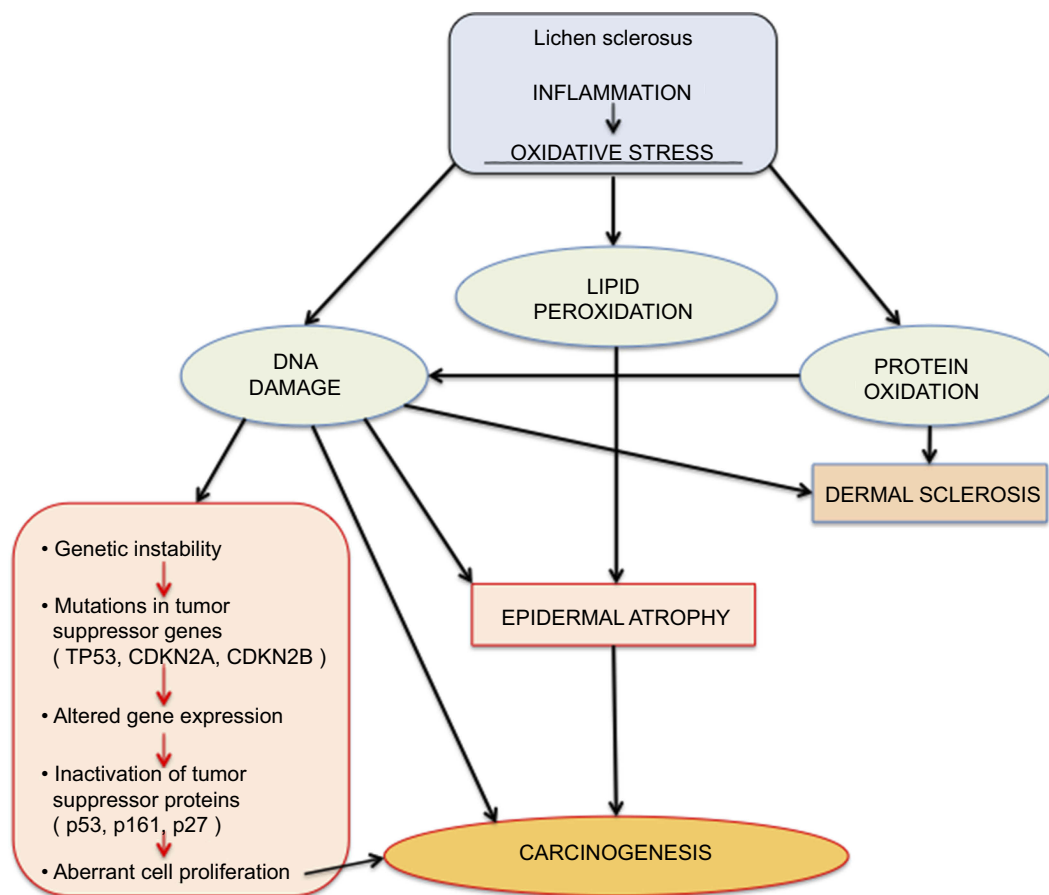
Lichen sclerosus

INFLAMMATION

OXIDATIVE STRESS

LIPID PEROXIDATION

DNA DAMAGE

PROTEIN OXIDATION

DERMAL SCLEROSIS

• Genetic instability

• Mutations in tumor suppressor genes ( TP53, CDKN2A, CDKN2B )

• Altered gene expression

• Inactivation of tumor suppressor proteins ( p53, p161, p27 )

• Aberrant cell proliferation

EPIDERMAL ATROPHY

CARCINOGENESIS